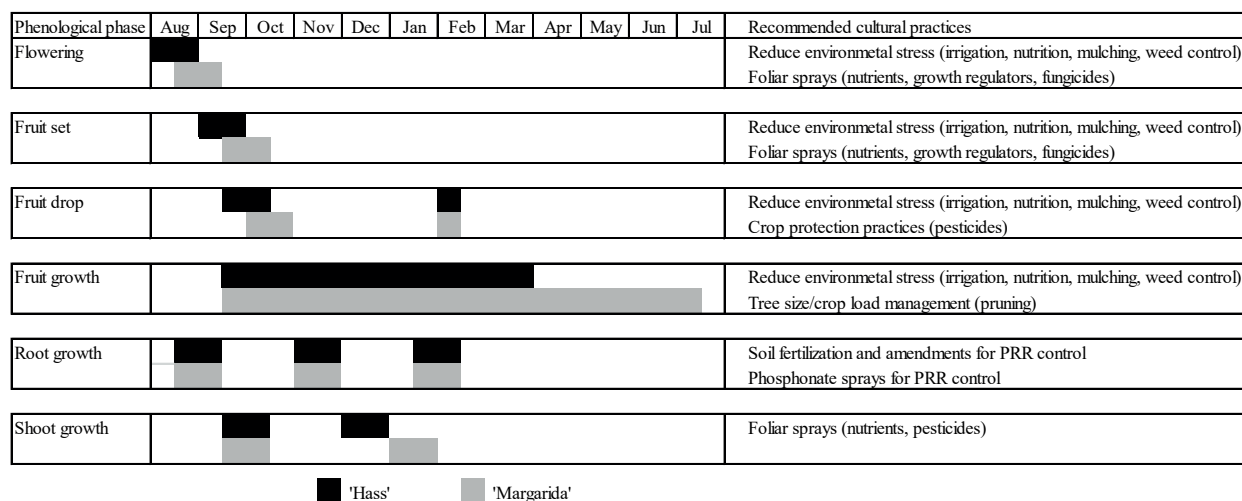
| Phenological phase | Aug | Sep | Oct | Nov | Dec | Jan | Feb | Mar | Apr | May | Jun | Jul | Recommended cultural practices |
|---|---|---|---|---|---|---|---|---|---|---|---|---|---|
| Flowering | | | | | | | | | | | | | Reduce environmetal stress (irrigation, nutrition, mulching, weed control) Foliar sprays (nutrients, growth regulators, fungicides) |
| Fruit set | | | | | | | | | | | | | Reduce environmetal stress (irrigation, nutrition, mulching, weed control) Foliar sprays (nutrients, growth regulators, fungicides) |
| Fruit drop | | | | | | | | | | | | | Reduce environmetal stress (irrigation, nutrition, mulching, weed control) Crop protection practices (pesticides) |
| Fruit growth | | | | | | | | | | | | | Reduce environmetal stress (irrigation, nutrition, mulching, weed control) Tree size/crop load management (pruning) |
| Root growth | | | | | | | | | | | | | Soil fertilization and amendments for PRR control Phosphonate sprays for PRR control |
| Shoot growth | | | | | | | | | | | | | Foliar sprays (nutrients, pesticides) |

'Hass' 'Margarida'